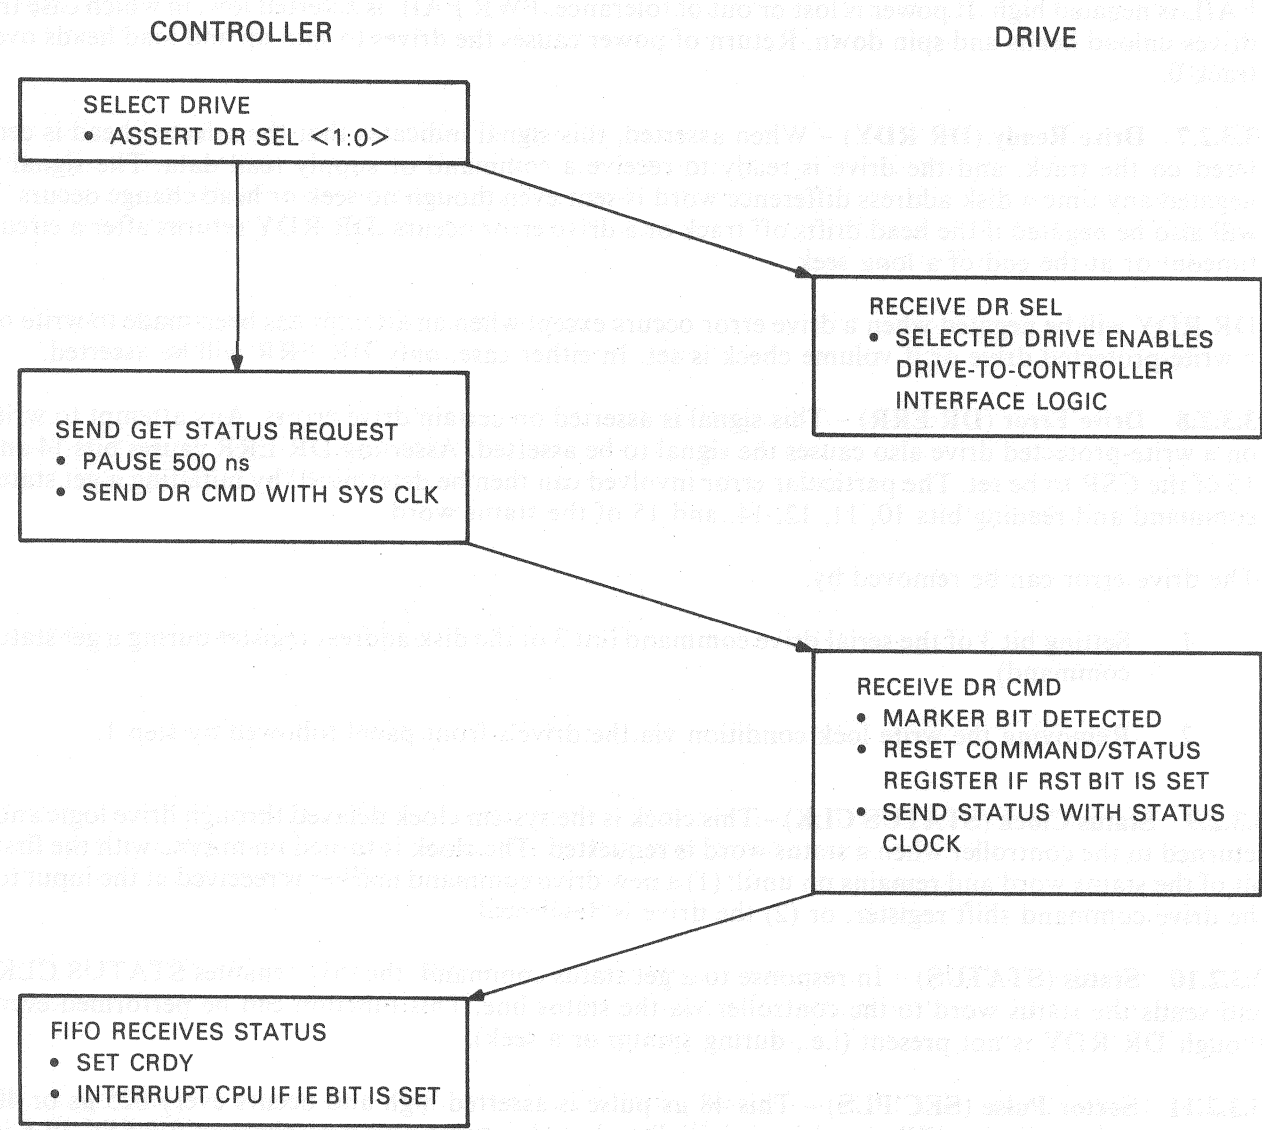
CONTROLLER

DRIVE

SELECT DRIVE
• ASSERT DR SEL <1:0>

RECEIVE DR SEL
• SELECTED DRIVE ENABLES DRIVE-TO-CONTROLLER INTERFACE LOGIC

SEND GET STATUS REQUEST
• PAUSE 500 ns
• SEND DR CMD WITH SYS CLK

RECEIVE DR CMD
• MARKER BIT DETECTED
• RESET COMMAND/STATUS REGISTER IF RST BIT IS SET
• SEND STATUS WITH STATUS CLOCK

FIFO RECEIVES STATUS
• SET CRDY
• INTERRUPT CPU IF IE BIT IS SET